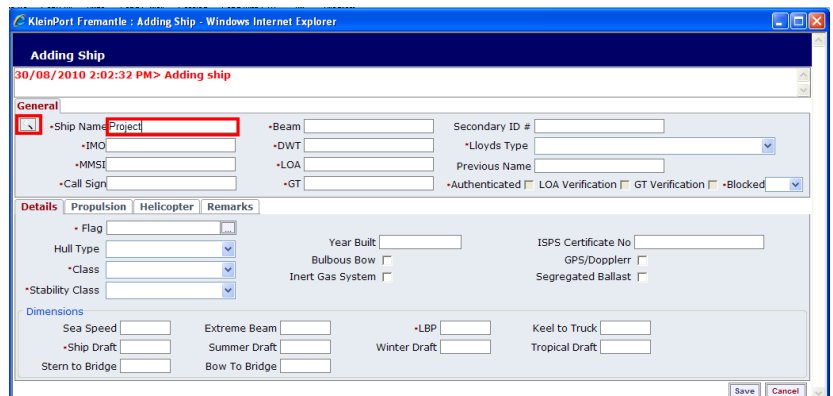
KleinPort Fremantle : Adding Ship - Windows Internet Explorer

Adding Ship

30/08/2010 2:02:32 PM> Adding ship

General

•Ship Name Project
•IMO
•MMSI
•Call Sign
•Beam
•DWT
•LOA
•GT
Secondary ID #
•Lloyds Type
Previous Name
•Authenticated LOA Verification GT Verification •Blocked

Details | Propulsion | Helicopter | Remarks

• Flag ...
Hull Type
•Class
•Stability Class
Year Built
Bulbous Bow
Inert Gas System
ISPS Certificate No
GPS/Dopplerr
Segregated Ballast

Dimensions

Sea Speed
•Ship Draft
Stern to Bridge
Extreme Beam
Summer Draft
Bow To Bridge
•LBP
Winter Draft
Keel to Truck
Tropical Draft

Save Cancel